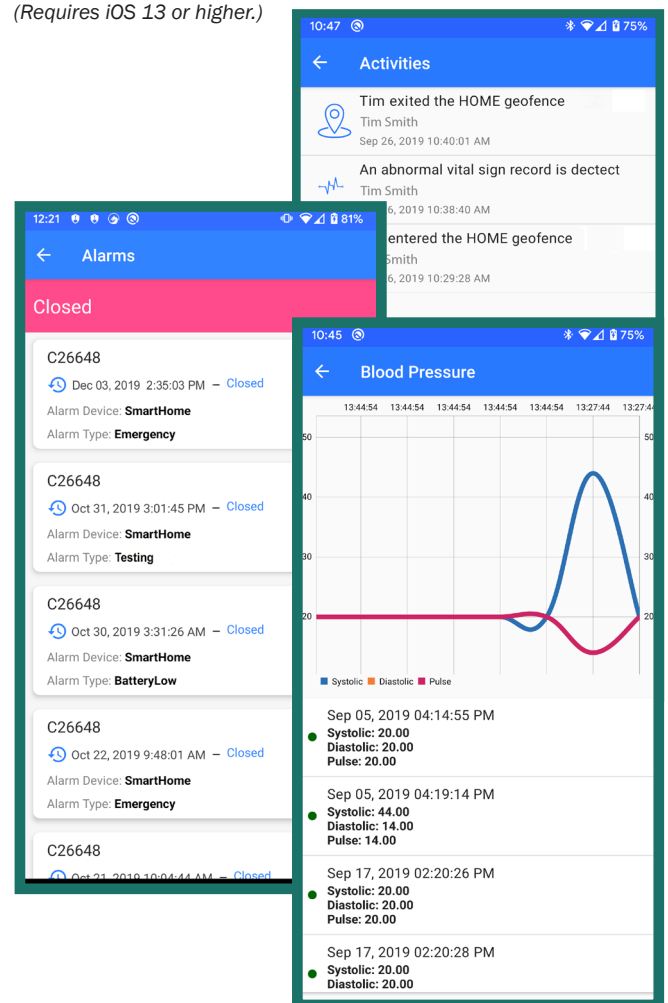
(Requires iOS 13 or higher.)

10:47 75%

Activities

Tim exited the HOME geofence
Tim Smith
Sep 26, 2019 10:40:01 AM

An abnormal vital sign record is dectect
Tim Smith
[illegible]6, 2019 10:38:40 AM

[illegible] entered the HOME geofence
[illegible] Smith
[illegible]6, 2019 10:29:28 AM

12:21 81%

Alarms

Closed

C26648
Dec 03, 2019 2:35:03 PM – Closed
Alarm Device: SmartHome
Alarm Type: Emergency

C26648
Oct 31, 2019 3:01:45 PM – Closed
Alarm Device: SmartHome
Alarm Type: Testing

C26648
Oct 30, 2019 3:31:26 AM – Closed
Alarm Device: SmartHome
Alarm Type: BatteryLow

C26648
Oct 22, 2019 9:48:01 AM – Closed
Alarm Device: SmartHome
Alarm Type: Emergency

C26648
Oct 21, 2019 10:04:44 AM – Closed

10:45 75%

Blood Pressure

13:44:54 13:44:54 13:44:54 13:44:54 13:44:54 13:27:44 13:27:44

50 40 30 20

Systolic Diastolic Pulse

Sep 05, 2019 04:14:55 PM
Systolic: 20.00
Diastolic: 20.00
Pulse: 20.00

Sep 05, 2019 04:19:14 PM
Systolic: 44.00
Diastolic: 14.00
Pulse: 14.00

Sep 17, 2019 02:20:26 PM
Systolic: 20.00
Diastolic: 20.00
Pulse: 20.00

Sep 17, 2019 02:20:28 PM
Systolic: 20.00
Diastolic: 20.00